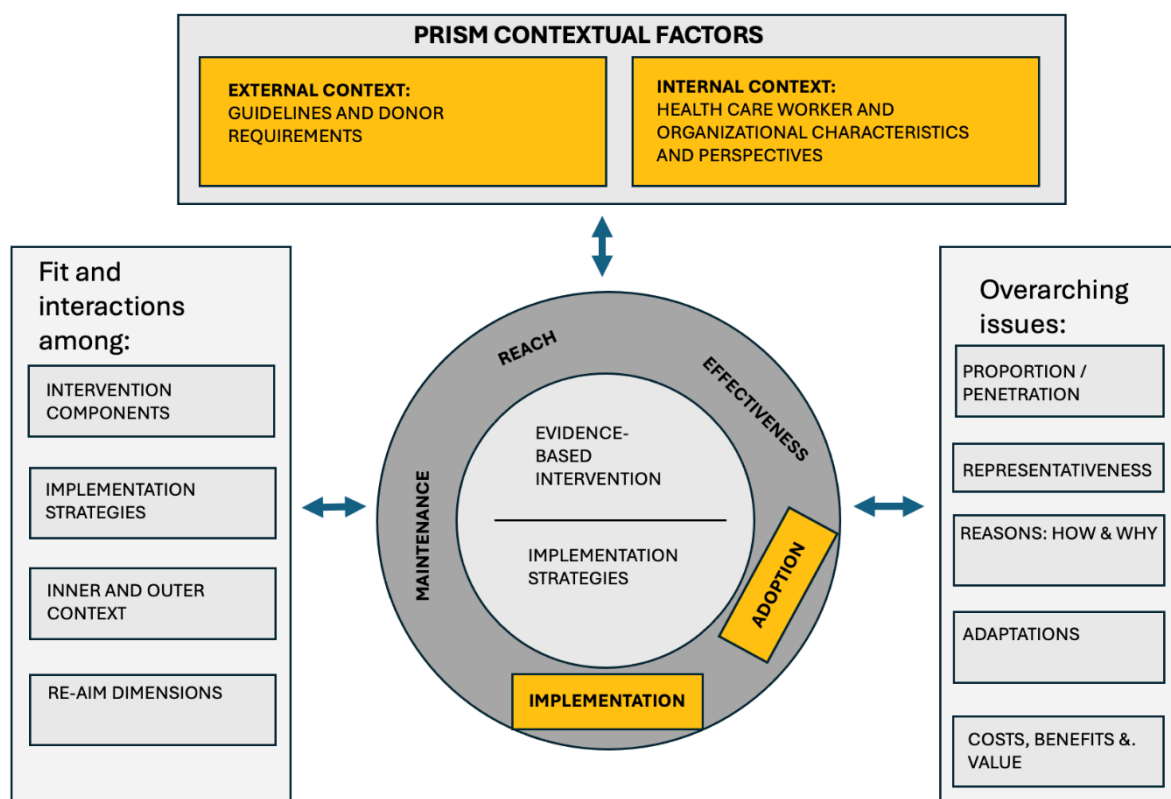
PRISM CONTEXTUAL FACTORS

EXTERNAL CONTEXT:
GUIDELINES AND DONOR REQUIREMENTS

INTERNAL CONTEXT:
HEALTH CARE WORKER AND ORGANIZATIONAL CHARACTERISTICS AND PERSPECTIVES

Fit and interactions among:

INTERVENTION COMPONENTS

IMPLEMENTATION STRATEGIES

INNER AND OUTER CONTEXT

RE-AIM DIMENSIONS

REACH

EFFECTIVENESS

MAINTENANCE

EVIDENCE-BASED INTERVENTION

IMPLEMENTATION STRATEGIES

ADOPTION

IMPLEMENTATION

Overarching issues:

PROPORTION / PENETRATION

REPRESENTATIVENESS

REASONS: HOW & WHY

ADAPTATIONS

COSTS, BENEFITS &. VALUE